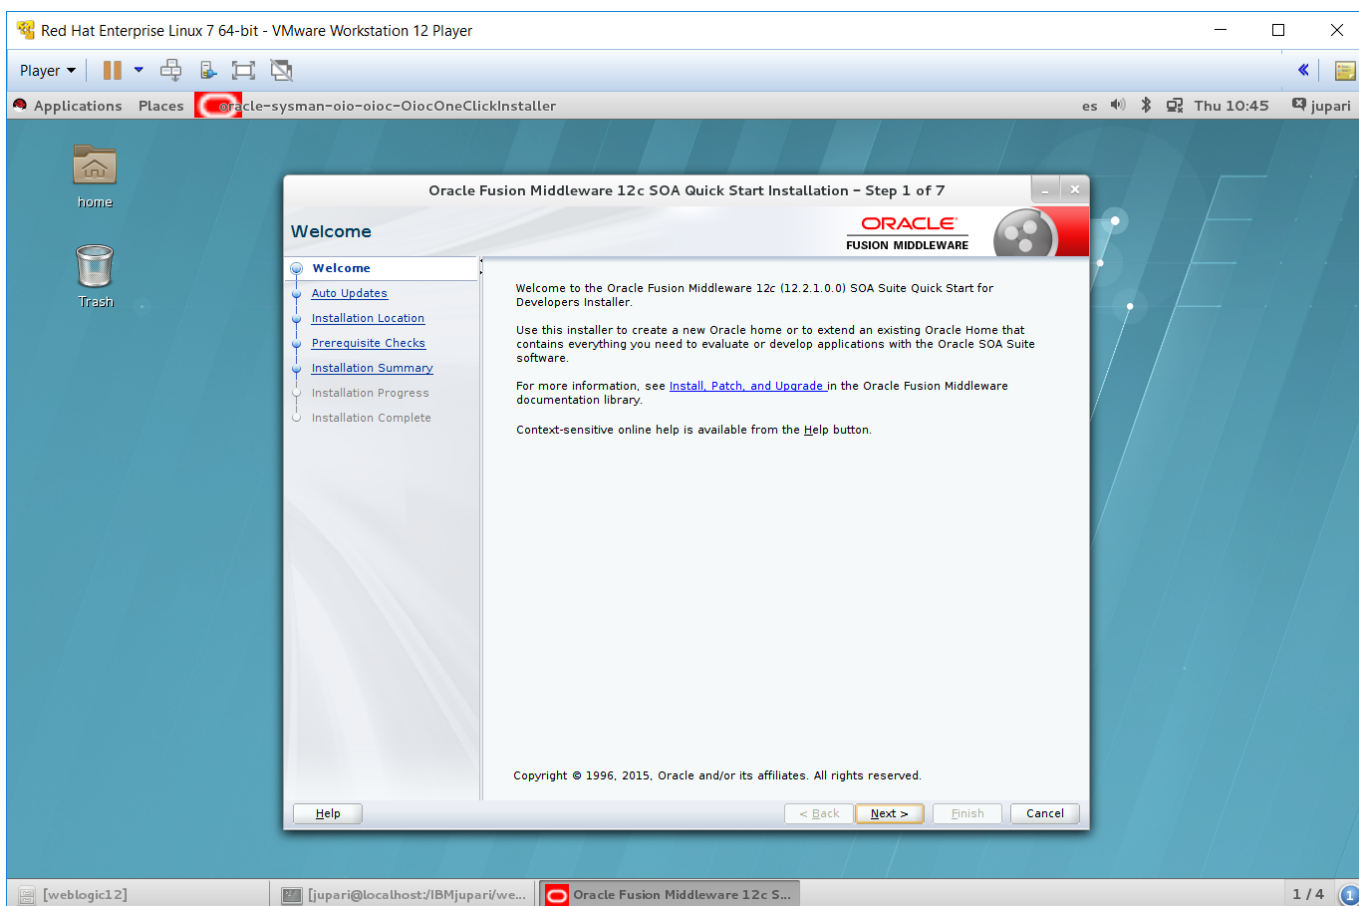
Red Hat Enterprise Linux 7 64-bit - VMware Workstation 12 Player

Player

Applications Places oracle-sysman-oio-oioc-OiocOneClickInstaller es Thu 10:45 jupari

home

Trash

Oracle Fusion Middleware 12c SOA Quick Start Installation - Step 1 of 7

Welcome

ORACLE
FUSION MIDDLEWARE

Welcome
Auto Updates
Installation Location
Prerequisite Checks
Installation Summary
Installation Progress
Installation Complete

Welcome to the Oracle Fusion Middleware 12c (12.2.1.0.0) SOA Suite Quick Start for Developers Installer.

Use this installer to create a new Oracle home or to extend an existing Oracle Home that contains everything you need to evaluate or develop applications with the Oracle SOA Suite software.

For more information, see Install, Patch, and Upgrade in the Oracle Fusion Middleware documentation library.

Context-sensitive online help is available from the Help button.

Copyright © 1996, 2015, Oracle and/or its affiliates. All rights reserved.

Help

< Back Next > Finish Cancel

[weblogic12] [jupari@localhost:/IBMjupari/we... Oracle Fusion Middleware 12c S... 1 / 4